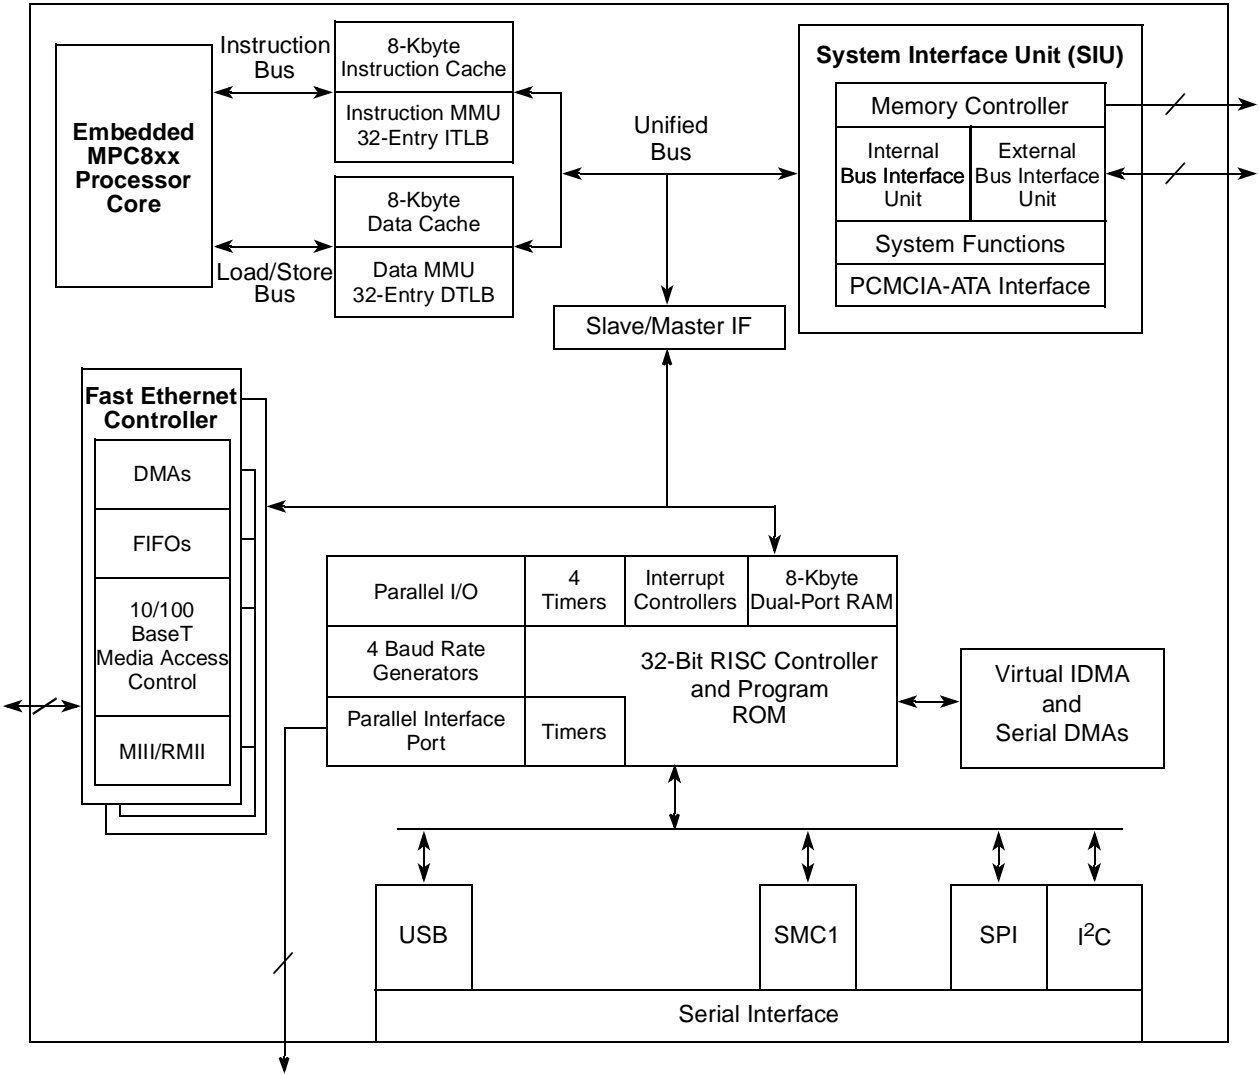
Instruction Bus

8-Kbyte Instruction Cache

Instruction MMU 32-Entry ITLB

Embedded MPC8xx Processor Core

8-Kbyte Data Cache

Data MMU 32-Entry DTLB

Load/Store Bus

Unified Bus

System Interface Unit (SIU)

Memory Controller

Internal Bus Interface Unit

External Bus Interface Unit

System Functions

PCMCIA-ATA Interface

Slave/Master IF

Fast Ethernet Controller

DMAs

FIFOs

10/100 BaseT Media Access Control

MIII/RMII

Parallel I/O

4 Timers

Interrupt Controllers

8-Kbyte Dual-Port RAM

4 Baud Rate Generators

32-Bit RISC Controller and Program ROM

Parallel Interface Port

Timers

Virtual IDMA and Serial DMAs

USB

SMC1

SPI

I$^2$C

Serial Interface